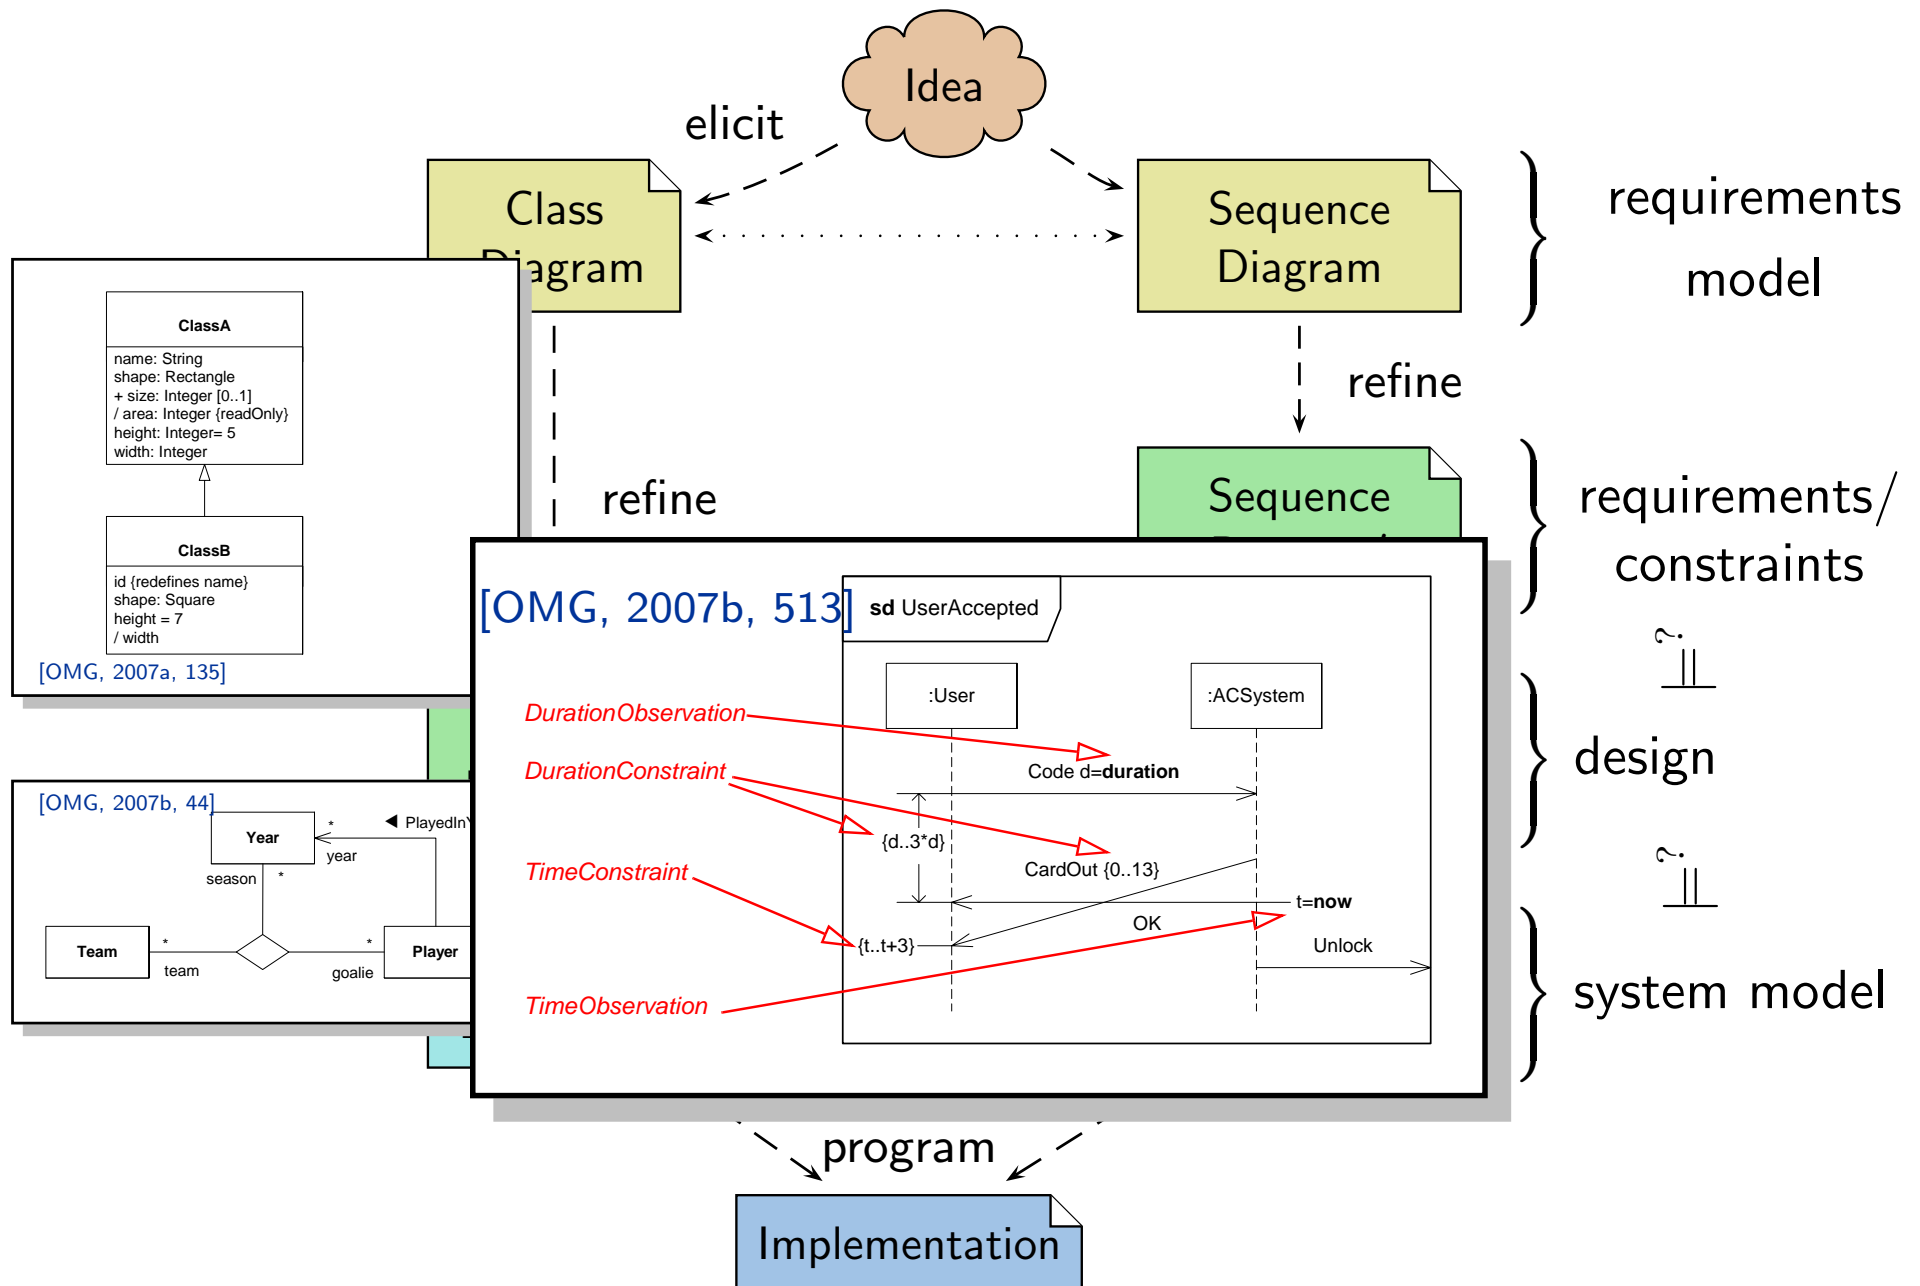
Idea

elicit

Class Diagram

Sequence Diagram

requirements model

refine

refine

Sequence

requirements/ constraints

ClassA

name: String
shape: Rectangle
+ size: Integer [0..1]
/ area: Integer {readOnly}
height: Integer= 5
width: Integer

ClassB

id {redefines name}
shape: Square
height = 7
/ width

[OMG, 2007a, 135]

[OMG, 2007b, 513]

sd UserAccepted

:User

:ACSystem

DurationObservation

DurationConstraint

Code d=**duration**

{d..3*d}

CardOut {0..13}

TimeConstraint

t=**now**

OK

{t..t+3}

Unlock

TimeObservation

design

system model

[OMG, 2007b, 44]

Year

PlayedIn

year

season

Team

team

goalie

Player

program

Implementation